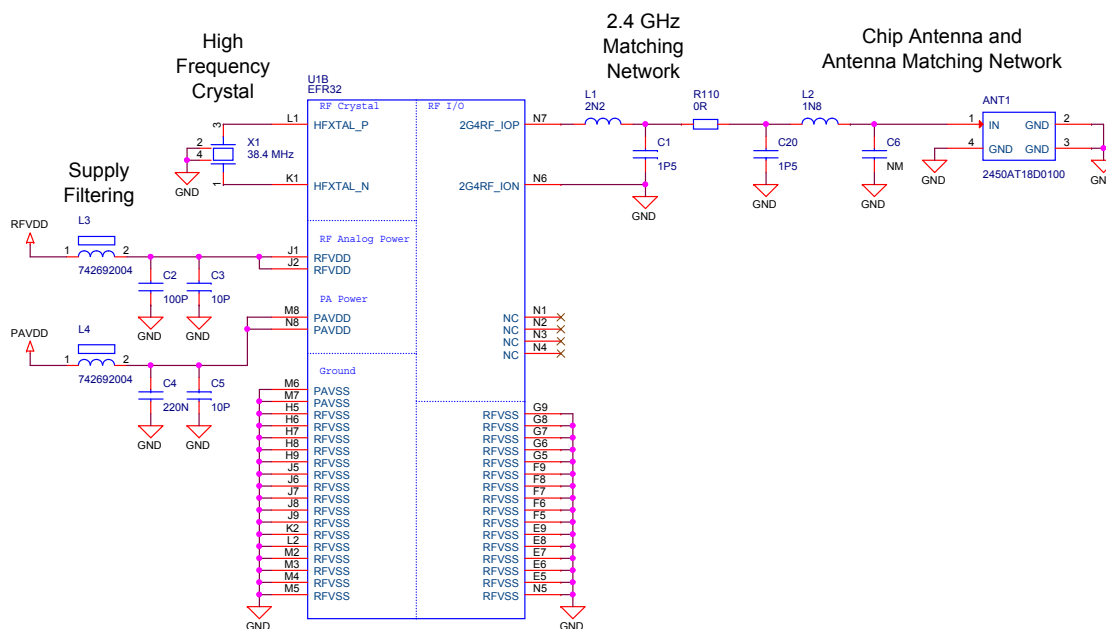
High Frequency Crystal

2.4 GHz Matching Network

Chip Antenna and Antenna Matching Network

Supply Filtering

U1B
EFR32

RF Crystal
RF I/O

L1 HFXTAL_P
K1 HFXTAL_N

3
2
4
1
X1
38.4 MHz
GND

2G4RF_IOP N7
2G4RF_ION N6

L1
2N2

R110
0R

L2
1N8

C1
1P5

C20
1P5

C6
NM

GND
GND
GND

ANT1
1 IN GND 2
4 GND GND 3
2450AT18D0100
GND
GN

RFVDD
L3
1 2
742692004
C2
100P
C3
10P
GND GND

RF Analog Power
J1
J2 RFVDD
RFVDD

PA Power
M8 PAVDD
N8 PAVDD

PAVDD
L4
1 2
742692004
C4
220N
C5
10P
GND GND

NC N1
NC N2
NC N3
NC N4

Ground
M6 PAVSS
M7 PAVSS
H5 RFVSS
H6 RFVSS
H7 RFVSS
H8 RFVSS
H9 RFVSS
J5 RFVSS
J6 RFVSS
J7 RFVSS
J8 RFVSS
J9 RFVSS
K2 RFVSS
L2 RFVSS
M2 RFVSS
M3 RFVSS
M4 RFVSS
M5 RFVSS
GND

RFVSS G9
RFVSS G8
RFVSS G7
RFVSS G6
RFVSS G5
RFVSS F9
RFVSS F8
RFVSS F7
RFVSS F6
RFVSS F5
RFVSS E9
RFVSS E8
RFVSS E7
RFVSS E6
RFVSS E5
RFVSS N5
GND